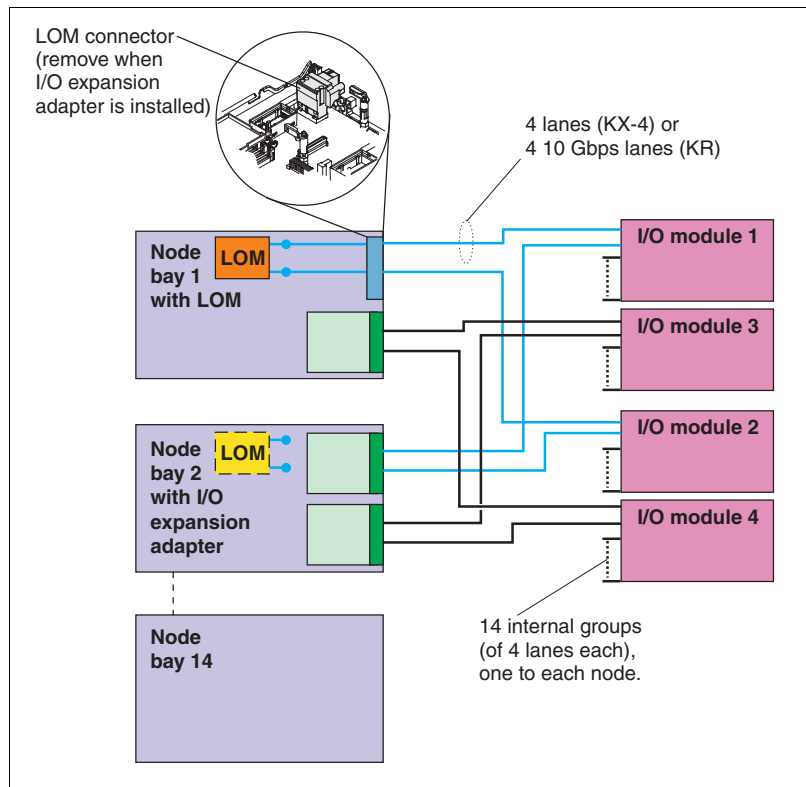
LOM connector (remove when I/O expansion adapter is installed)

4 lanes (KX-4) or 4 10 Gbps lanes (KR)

Node bay 1 with LOM

LOM

I/O module 1

I/O module 3

Node bay 2 with I/O expansion adapter

LOM

I/O module 2

I/O module 4

Node bay 14

14 internal groups (of 4 lanes each), one to each node.